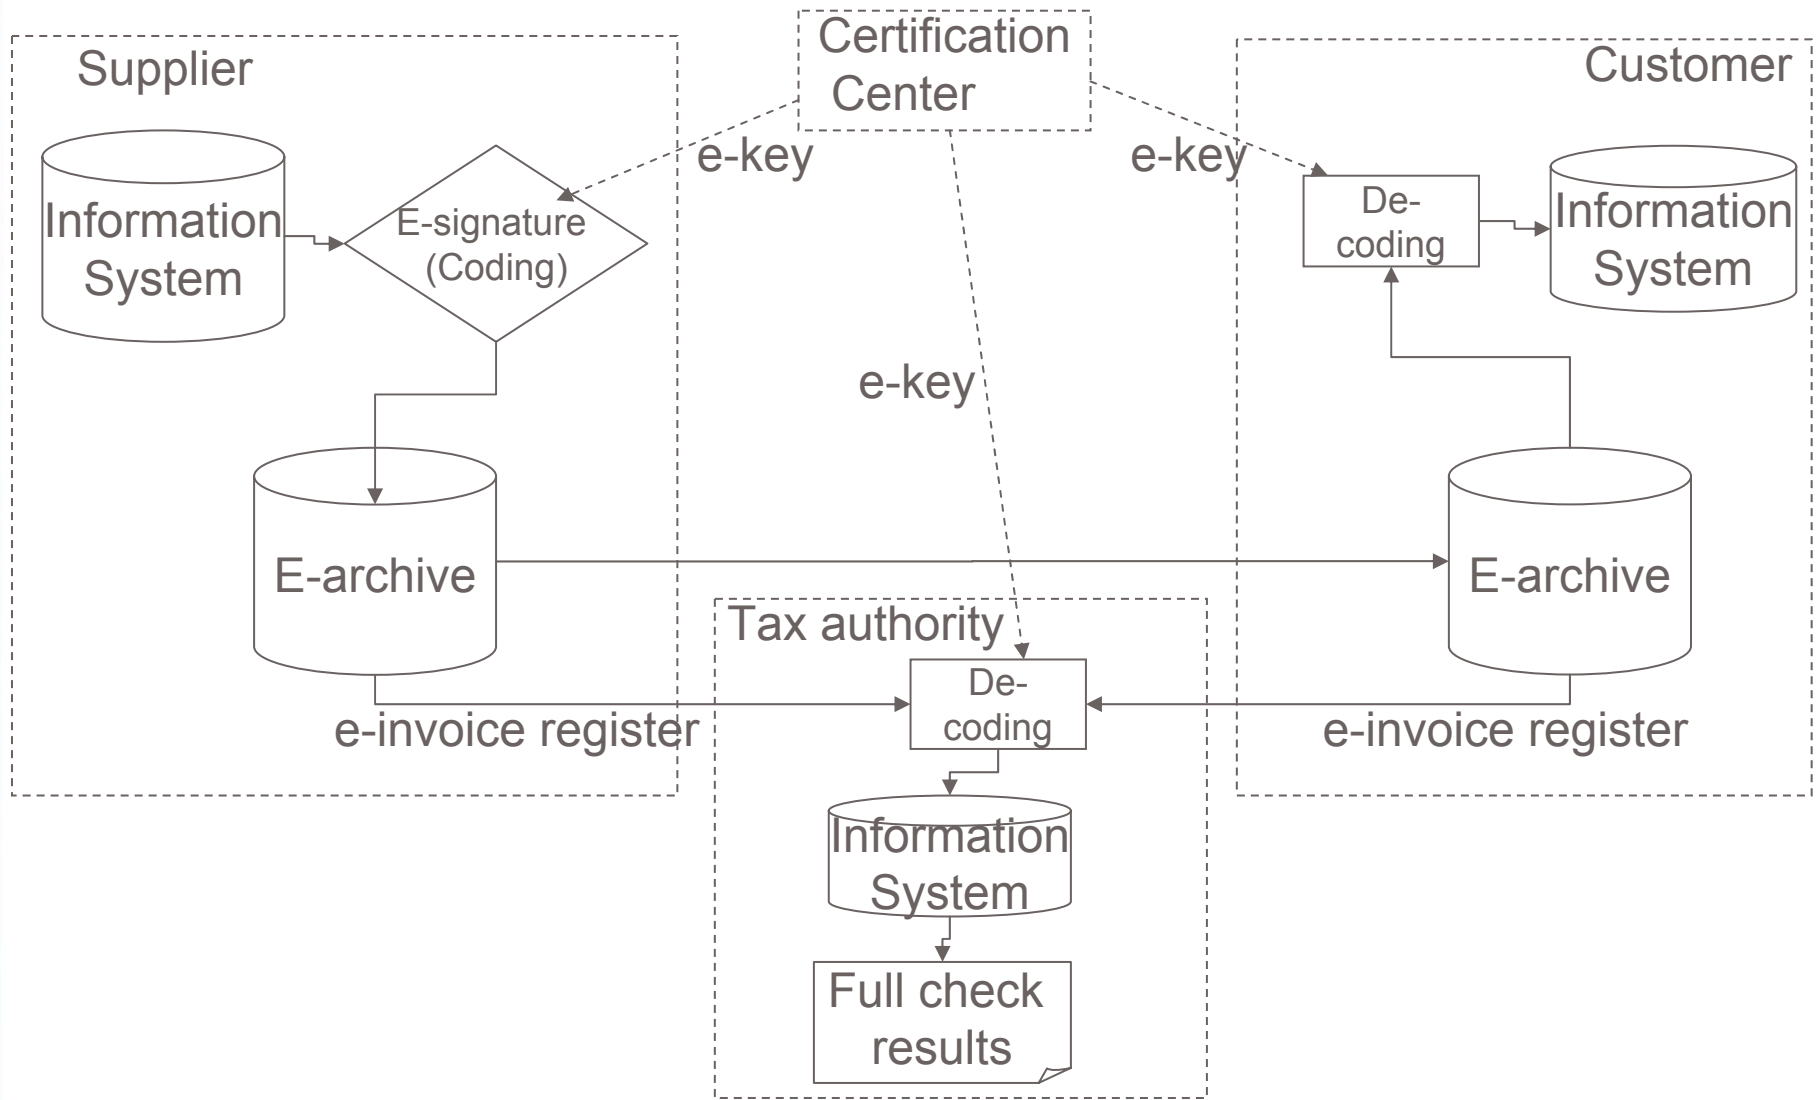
Certification Center

Supplier

Customer

e-key

e-key

Information System

E-signature (Coding)

De-coding

Information System

e-key

E-archive

E-archive

Tax authority

De-coding

e-invoice register

e-invoice register

Information System

Full check results